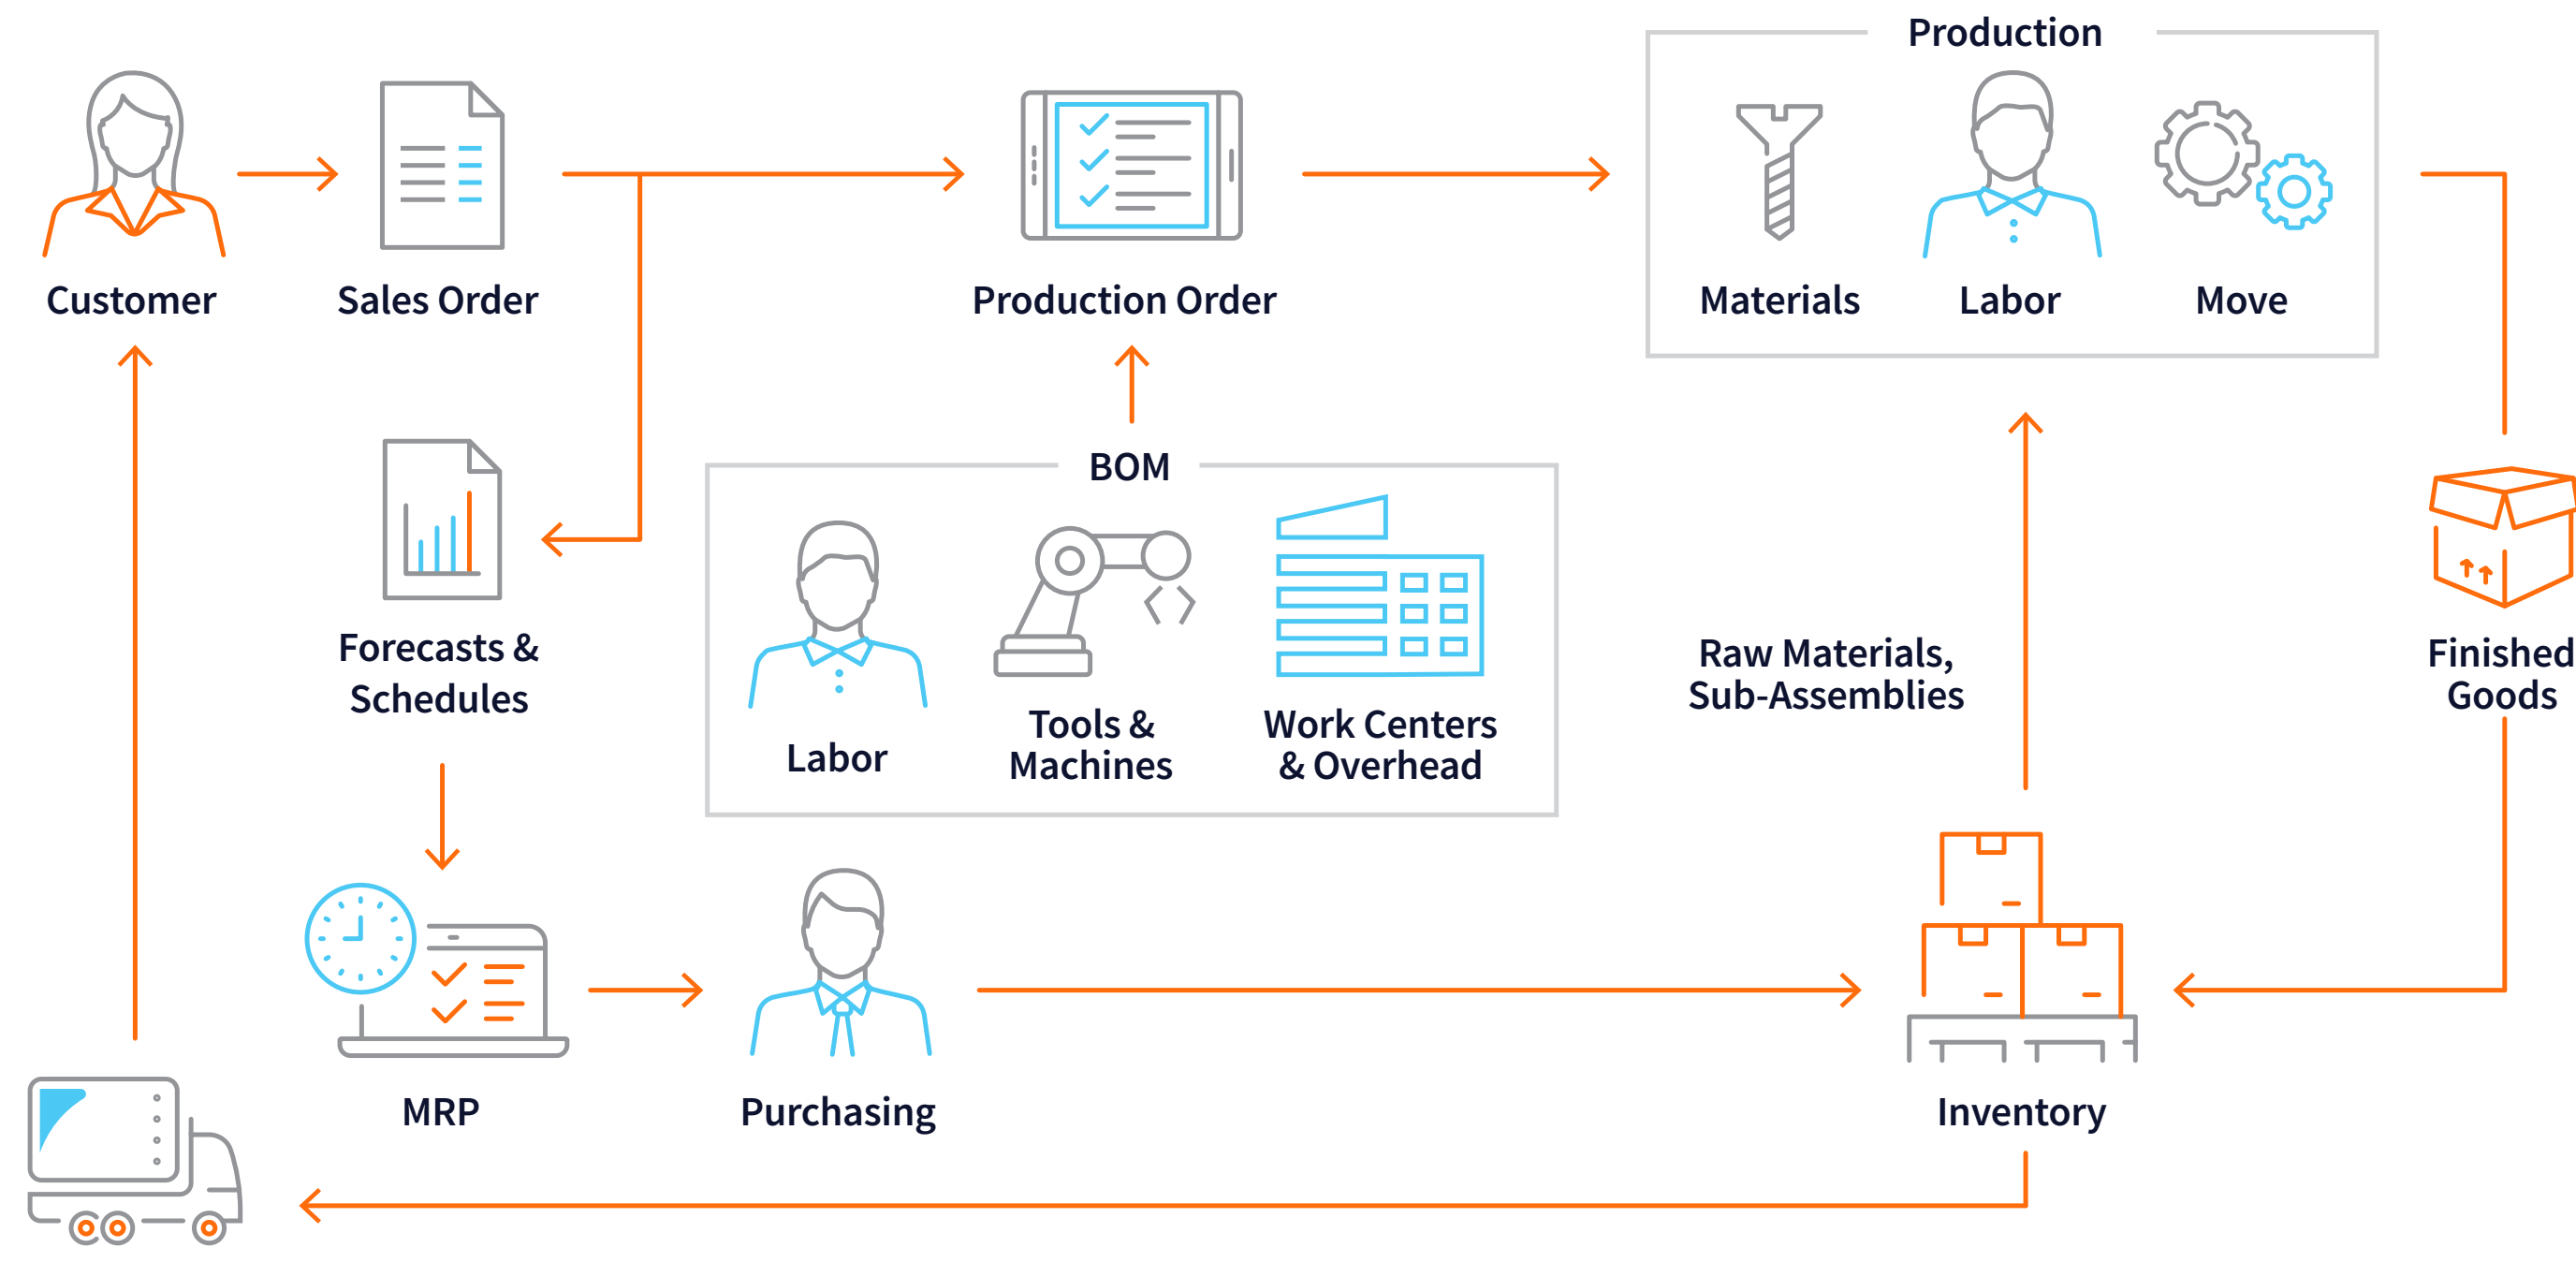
Customer

Sales Order

Production Order

Production

Materials

Labor

Move

Forecasts & Schedules

BOM

Labor

Tools & Machines

Work Centers & Overhead

Raw Materials, Sub-Assemblies

Finished Goods

MRP

Purchasing

Inventory